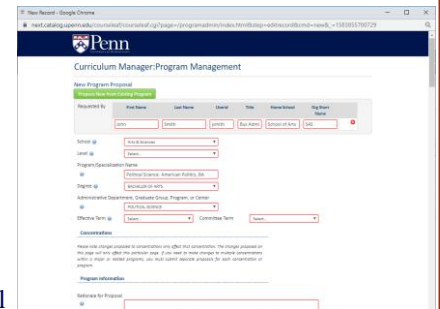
New Record - Google Chrome

next.catalog.upenn.edu/courseleaf/courseleaf.cgi?page=/programadmin/index.html&step=editrecord&cmd=new&_=1583855760729

Penn

Curriculum Manager:Program Management

New Program Proposal

Propose New from Existing Program

Requested By

| First Name | Last Name | Username | Title | Home School | Org Short Name |
|---|---|---|---|---|---|
| John | Smith | jsmith | Bus Admin | School of Arts | SAS |

School: Arts & Sciences

Level: Select...

Program/Specialization Name: Political Science: American Politics, BA

Degree: BACHELOR OF ARTS

Administrative Department, Graduate Group, Program, or Center: POLITICAL SCIENCE

Effective Term: Select...

Committee Term: Select...

Concentrations

Please limit changes proposed to concentrations only affect that concentration. The changes proposed on this page will only affect this particular page. If you need to make changes to multiple concentrations within a major or related programs, you must submit separate proposals for each concentration or program.

Program Information

Rationale for Proposal

l